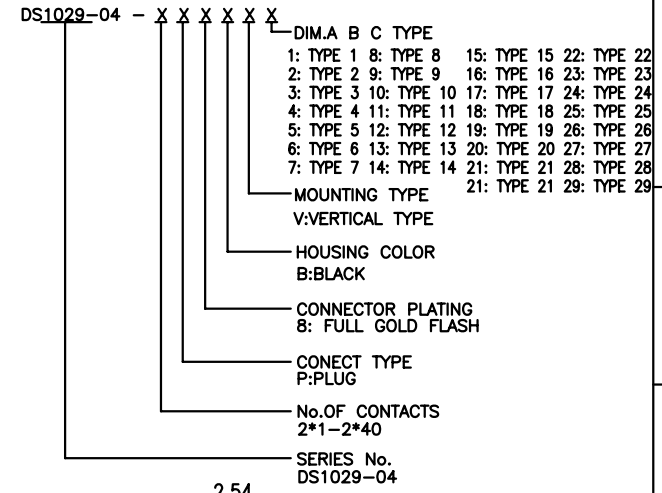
DS1029-04 - X X X X X X

DIM.A B C TYPE
1: TYPE 1 8: TYPE 8 15: TYPE 15 22: TYPE 22
2: TYPE 2 9: TYPE 9 16: TYPE 16 23: TYPE 23
3: TYPE 3 10: TYPE 10 17: TYPE 17 24: TYPE 24
4: TYPE 4 11: TYPE 11 18: TYPE 18 25: TYPE 25
5: TYPE 5 12: TYPE 12 19: TYPE 19 26: TYPE 26
6: TYPE 6 13: TYPE 13 20: TYPE 20 27: TYPE 27
7: TYPE 7 14: TYPE 14 21: TYPE 21 28: TYPE 28
21: TYPE 21 29: TYPE 29

MOUNTING TYPE
V:VERTICAL TYPE

HOUSING COLOR
B:BLACK

CONNECTOR PLATING
8: FULL GOLD FLASH

CONECT TYPE
P:PLUG

No.OF CONTACTS
2*1-2*40

SERIES No.
DS1029-04

2.54